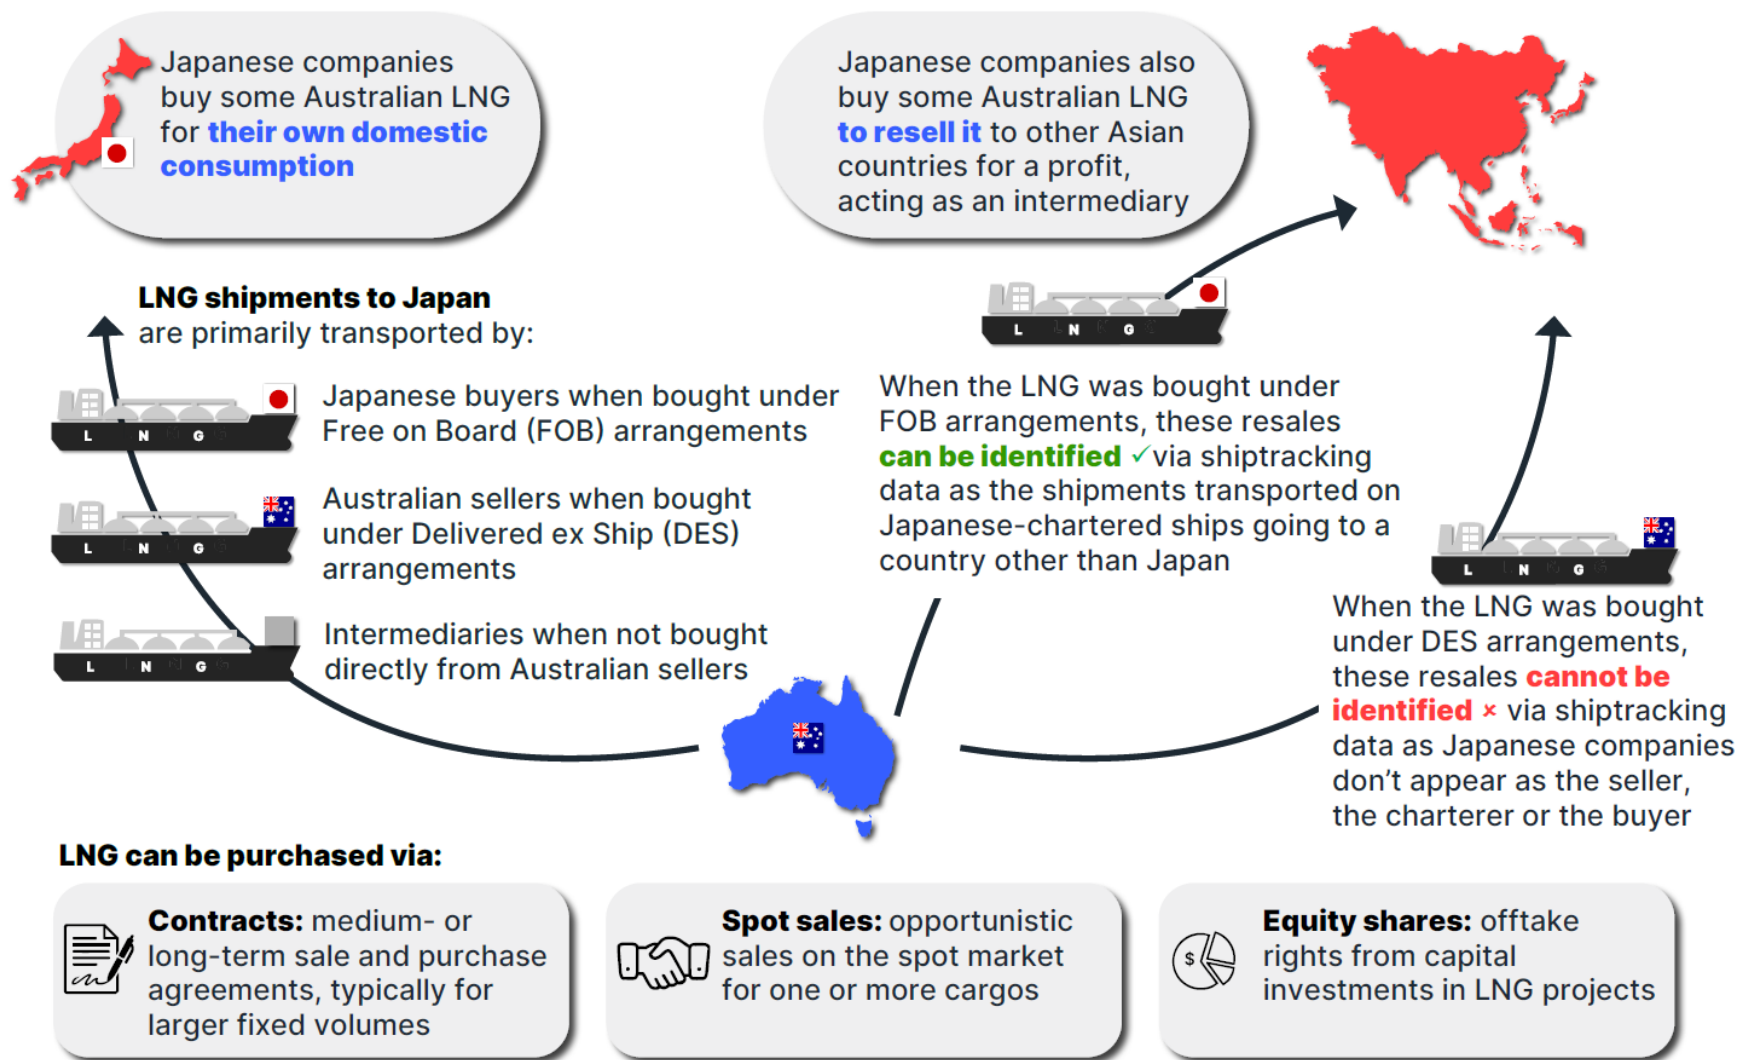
Japanese companies buy some Australian LNG for their own domestic consumption

Japanese companies also buy some Australian LNG to resell it to other Asian countries for a profit, acting as an intermediary

LNG shipments to Japan are primarily transported by:

L N G

Japanese buyers when bought under Free on Board (FOB) arrangements

L N G

Australian sellers when bought under Delivered ex Ship (DES) arrangements

L N G

Intermediaries when not bought directly from Australian sellers

L N G

When the LNG was bought under FOB arrangements, these resales can be identified ✓via shiptracking data as the shipments transported on Japanese-chartered ships going to a country other than Japan

L N G

When the LNG was bought under DES arrangements, these resales cannot be identified × via shiptracking data as Japanese companies don't appear as the seller, the charterer or the buyer

LNG can be purchased via:

Contracts: medium- or long-term sale and purchase agreements, typically for larger fixed volumes

Spot sales: opportunistic sales on the spot market for one or more cargos

$

Equity shares: offtake rights from capital investments in LNG projects